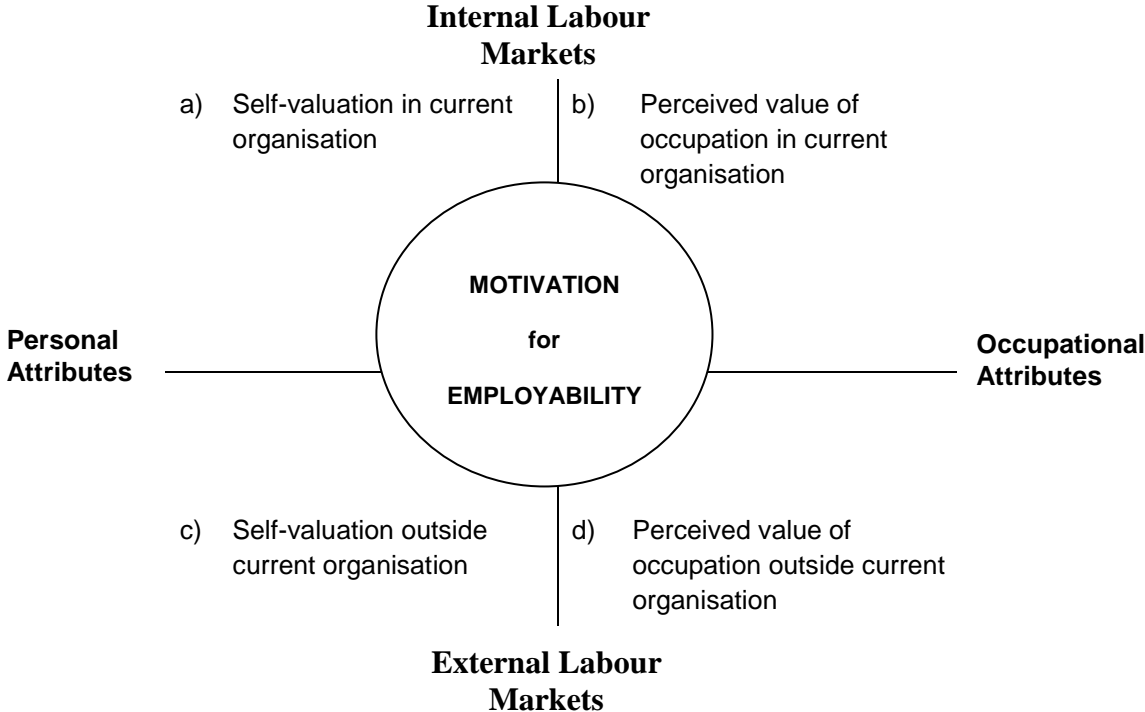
Internal Labour Markets

a) Self-valuation in current organisation

b) Perceived value of occupation in current organisation

MOTIVATION

for

EMPLOYABILITY

Personal Attributes

Occupational Attributes

c) Self-valuation outside current organisation

d) Perceived value of occupation outside current organisation

External Labour Markets